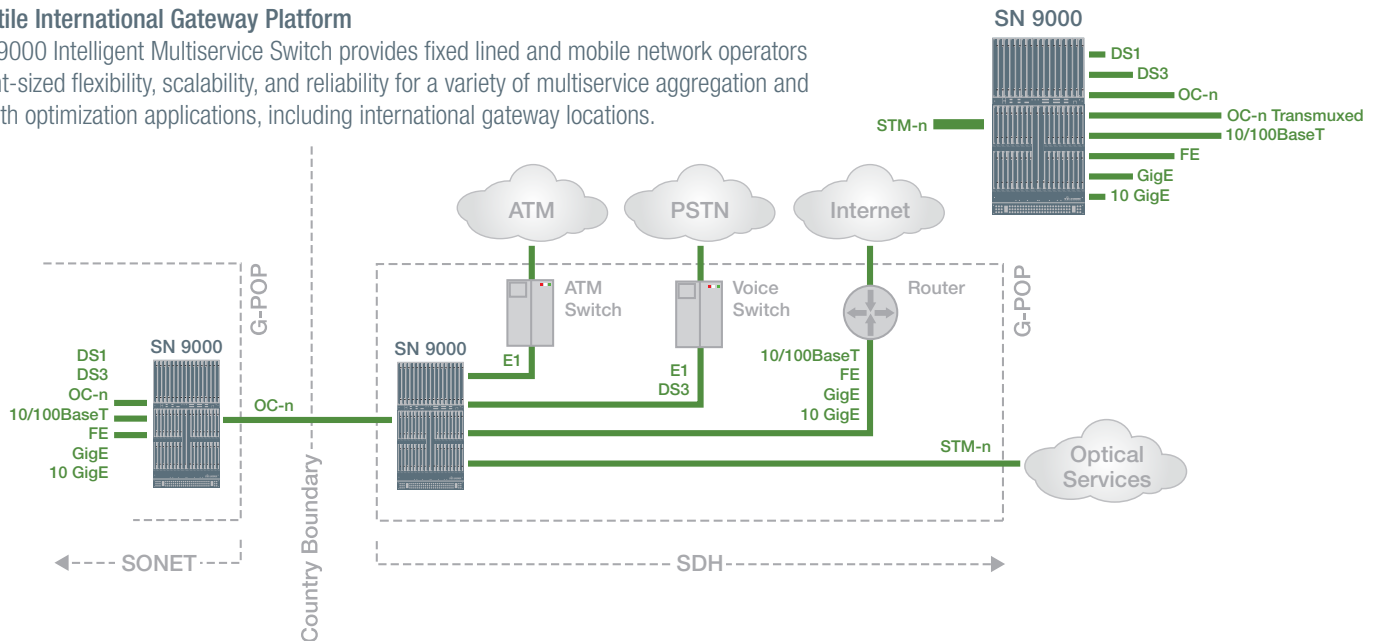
tile International Gateway Platform

9000 Intelligent Multiservice Switch provides fixed lined and mobile network operators nt-sized flexibility, scalability, and reliability for a variety of multiservice aggregation and th optimization applications, including international gateway locations.

SN 9000
STM-n
DS1
DS3
OC-n
OC-n Transmuxed
10/100BaseT
FE
GigE
10 GigE

ATM
PSTN
Internet

ATM Switch
Voice Switch
Router

G-POP

SN 9000
DS1
DS3
OC-n
10/100BaseT
FE
GigE
10 GigE

OC-n

SN 9000
E1
E1
DS3
10/100BaseT
FE
GigE
10 GigE
STM-n

Optical Services

G-POP

Country Boundary

SONET
SDH